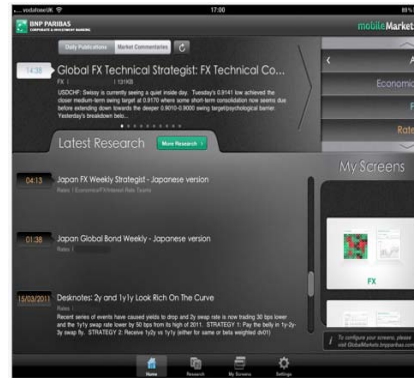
.... vodafone UK	17:00	89%

BNP PARIBAS
CORPORATE & INVESTMENT BANKING

mobileMarket

Daily Publications	Market Commentaries

14:38	Global FX Technical Strategist: FX Technical Co...
FX | 131KB
USDCHF: Swissy is currently seeing a quiet inside day. Tuesday's 0.9141 low achieved the closer medium-term swing target at 0.9170 where some short-term consolidation now seems due before extending down towards the deeper 0.9010-0.9000 swing target/psychological barrier. Yesterday's breakdown belo...

Latest Research	More Research

04:13	Japan FX Weekly Strategist - Japanese version
Rates | Economics/FX/Interest Rate Sparks

01:38	Japan Global Bond Weekly - Japanese version
Rates |

15/03/2011	Desknotes: 2y and 1y1y Look Rich On The Curve
Rates |
Recent series of events have caused yields to drop and 2y swap rate is now trading 30 bps lower and the 1y1y swap rate lower by 50 bps from its high of 2011. STRATEGY 1: Pay the belly in 1y-2y-3y swap fly. STRATEGY 2: Receive 1y2y vs 1y1y (either for same or beta weighted dv01)

A
Economic
F
Rate

My Screens

FX

i	To configure your screens, please visit GlobalMarkets.bnpparibas.com

Home	Research	My Screens	Settings